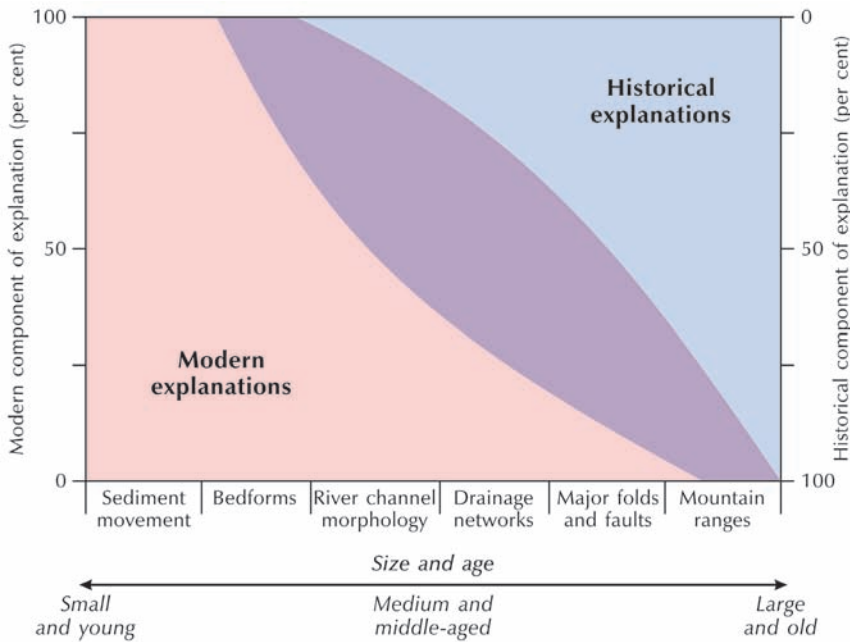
100
50
0
Modern component of explanation (per cent)

0
50
100
Historical component of explanation (per cent)

Historical explanations

Modern explanations

Sediment movement
Bedforms
River channel morphology
Drainage networks
Major folds and faults
Mountain ranges

Size and age

Small and young
Medium and middle-aged
Large and old